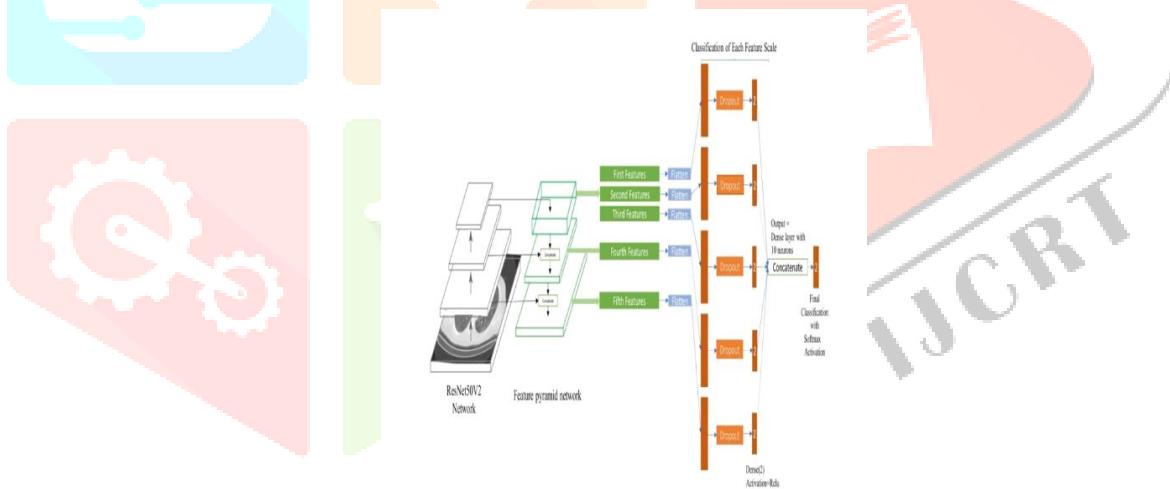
Classification of Each Feature Scale

Dropout

Dropout

Dropout

Dropout

Dropout

First Features

Second Features

Third Features

Fourth Features

Fifth Features

Flatten

Flatten

Flatten

Flatten

Flatten

Concatenate

Concatenate

Output = Dense layer with 10 neurons

Concatenate

Final Classification with Softmax Activation

ResNet50V2 Network

Feature pyramid network

Dense(2) Activation=Relu

IJCRT